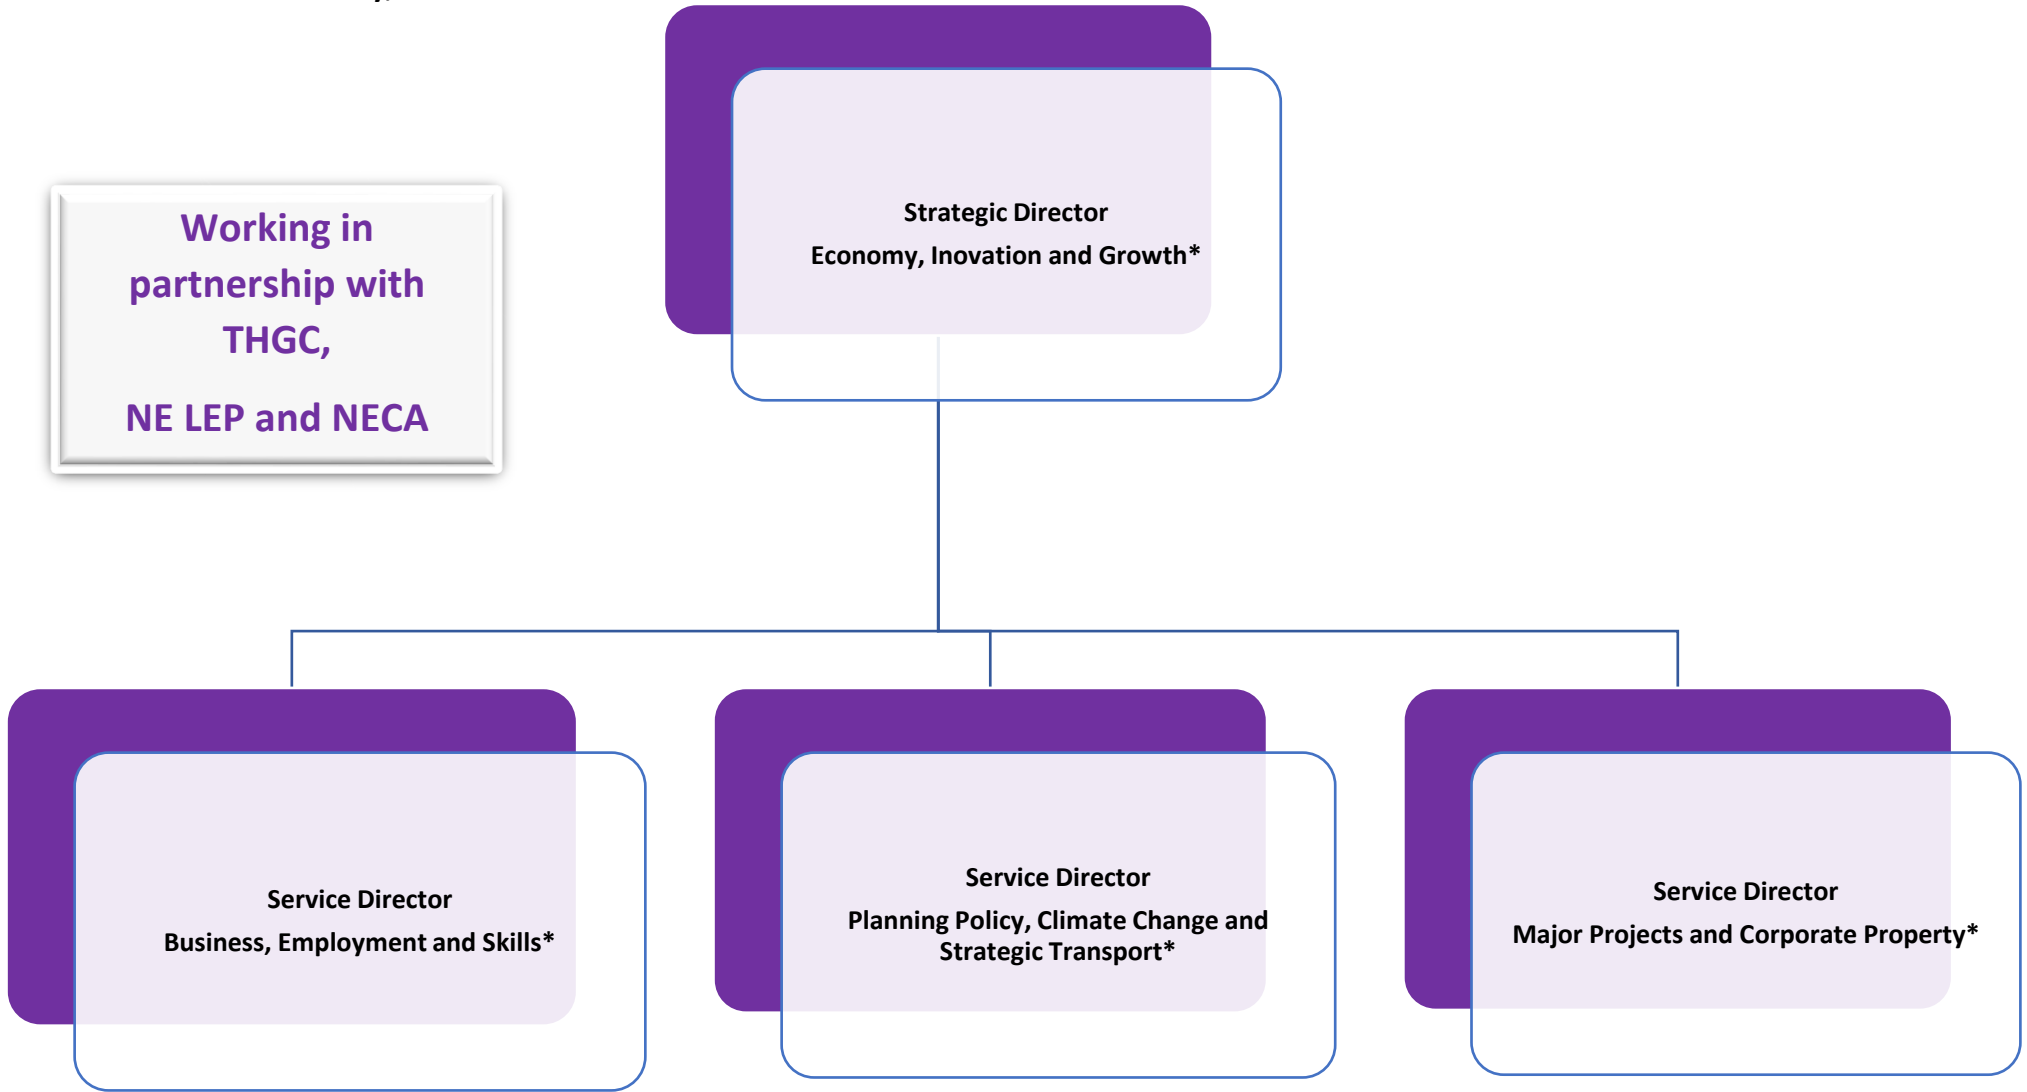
Working in partnership with THGC,

NE LEP and NECA

Strategic Director
Economy, Inovation and Growth*

Service Director
Business, Employment and Skills*

Service Director
Planning Policy, Climate Change and Strategic Transport*

Service Director
Major Projects and Corporate Property*